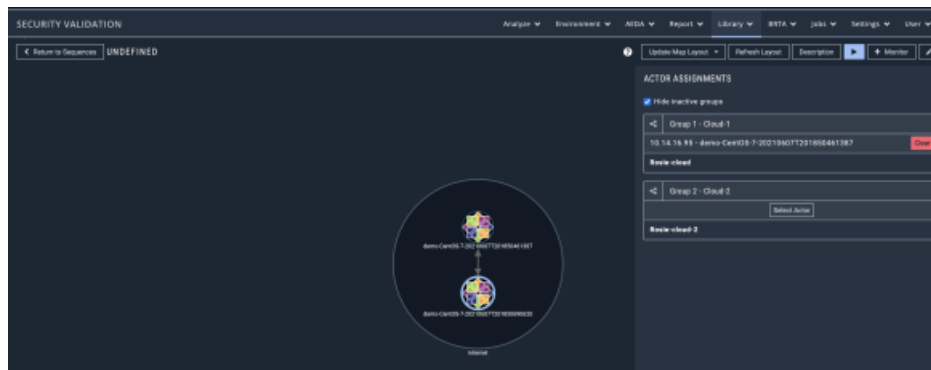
SECURITY VALIDATION

Analyze ▾ Environment ▾ AIIDA ▾ Report ▾ Library ▾ BRTA ▾ Jobs ▾ Settings ▾ User ▾

< Return to Sequences UNDEFINED

Update Map Layout ▾ Refresh Layout Description ▶ + Monitor

ACTOR ASSIGNMENTS

Hide inactive groups

Group 1 - Cloud-1

10.14.16.95 - demo-CentOS-7-20210607T201650461387 Clear

Basic-cloud

Group 2 - Cloud-2

Select Actor

Basic-cloud-2

demo-CentOS-7-20210607T201650461387

demo-CentOS-7-20210607T201650495630

Internet